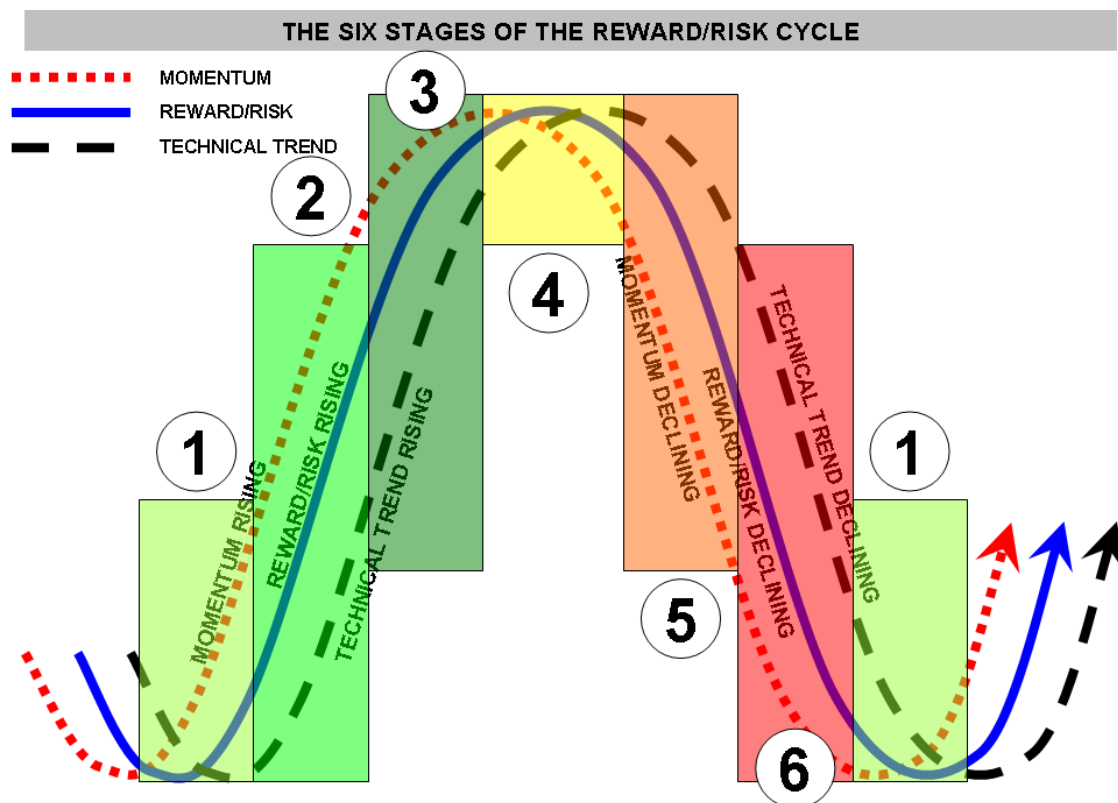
THE SIX STAGES OF THE REWARD/RISK CYCLE

MOMENTUM
REWARD/RISK
TECHNICAL TREND

3
2
4
1
1
5
6

MOMENTUM RISING
REWARD/RISK RISING
TECHNICAL TREND RISING
MOMENTUM DECLINING
REWARD/RISK DECLINING
TECHNICAL TREND DECLINING